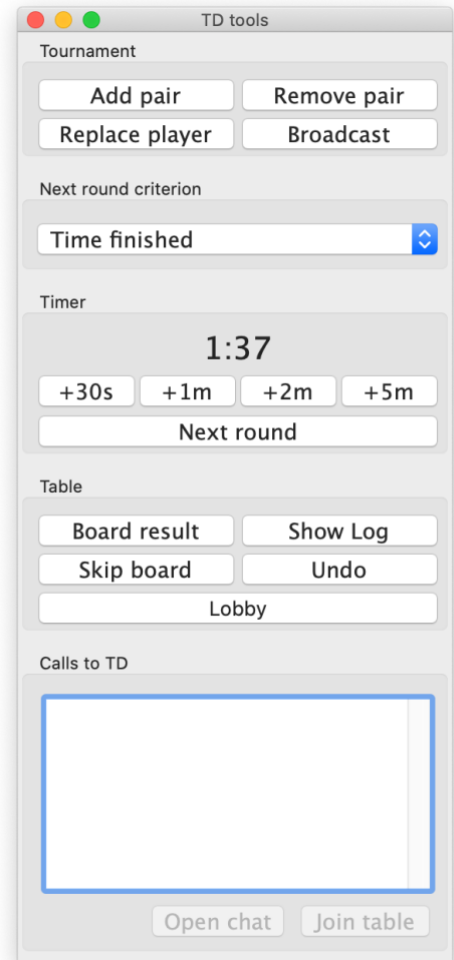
TD tools

Tournament

Add pair
Remove pair
Replace player
Broadcast

Next round criterion

Time finished

Timer

1:37

+30s
+1m
+2m
+5m
Next round

Table

Board result
Show Log
Skip board
Undo
Lobby

Calls to TD

Open chat
Join table